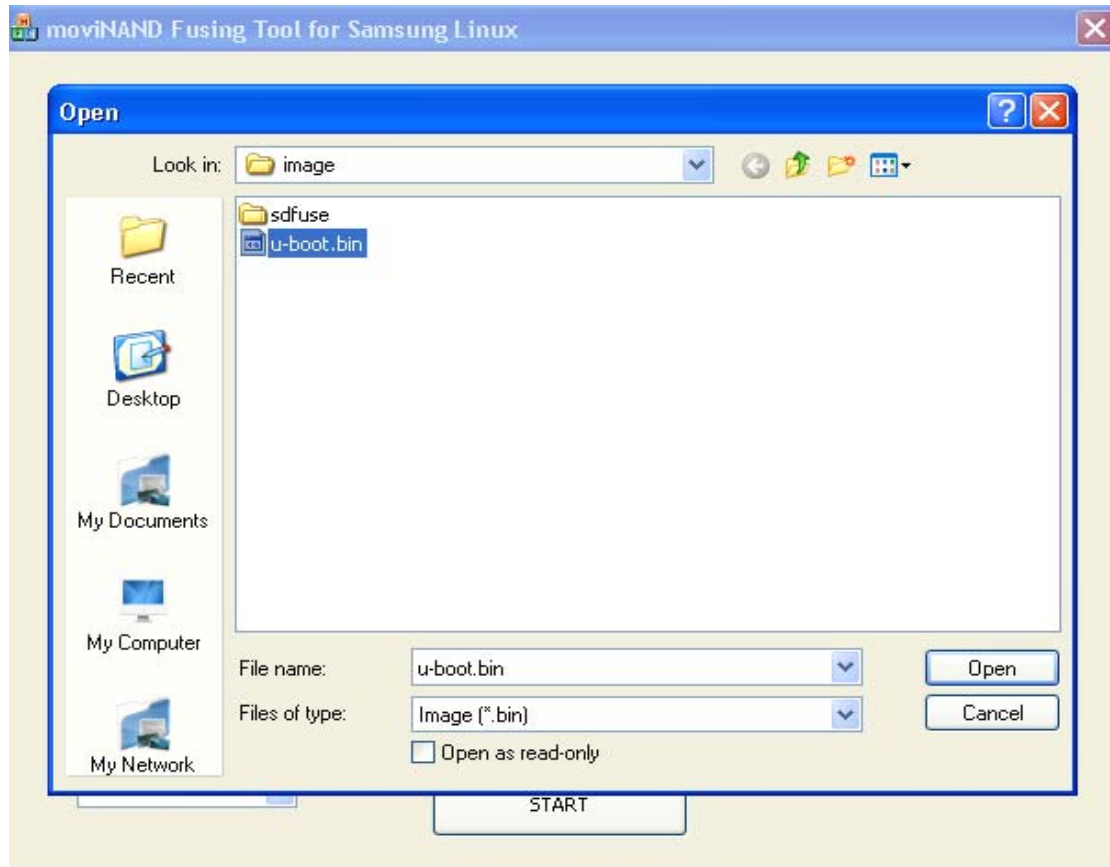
moviNAND Fusing Tool for Samsung Linux

Open

Look in: image

sdfuse
u-boot.bin

Recent
Desktop
My Documents
My Computer
My Network

File name: u-boot.bin
Files of type: Image (*.bin)
Open as read-only

Open
Cancel

START